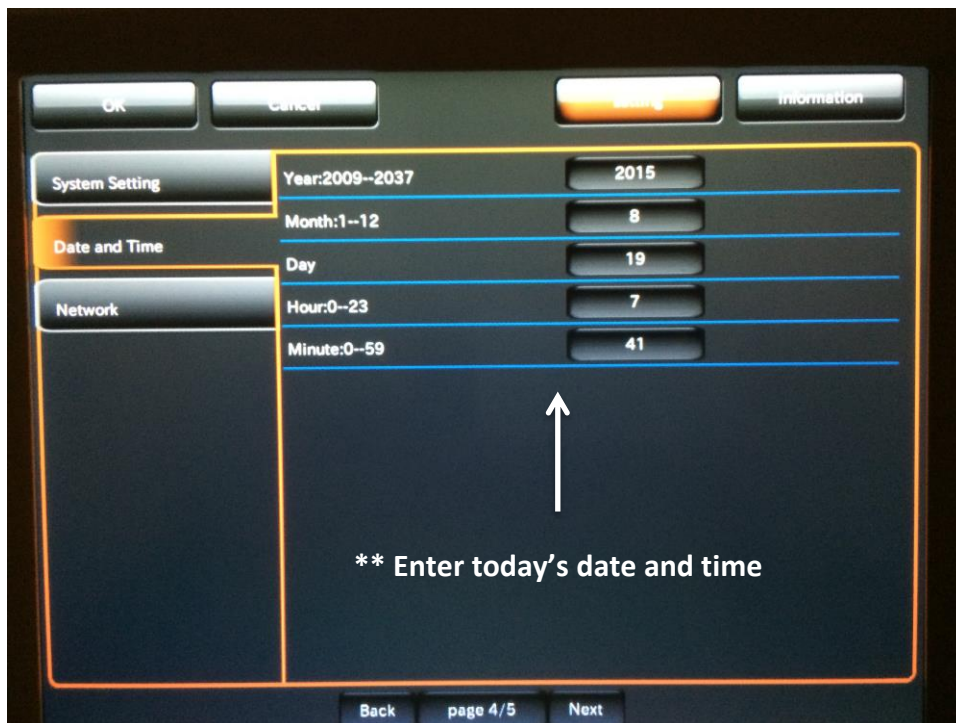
OK

Cancel

Setting

Information

System Setting

Date and Time

Network

Year:2009--2037

2015

Month:1--12

8

Day

19

Hour:0--23

7

Minute:0--59

41

** Enter today's date and time

Back

page 4/5

Next